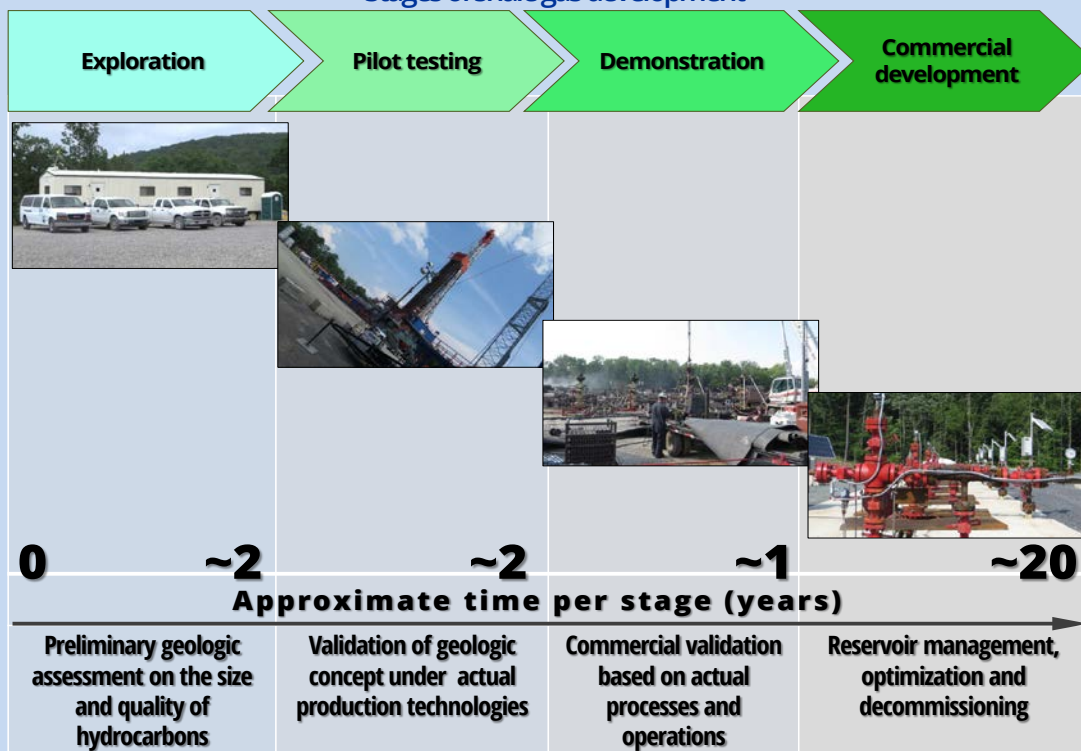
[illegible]

Exploration

Pilot testing

Demonstration

Commercial development

0 ~2 ~2 ~1 ~20

Approximate time per stage (years)

Preliminary geologic assessment on the size and quality of hydrocarbons

Validation of geologic concept under actual production technologies

Commercial validation based on actual processes and operations

Reservoir management, optimization and decommissioning